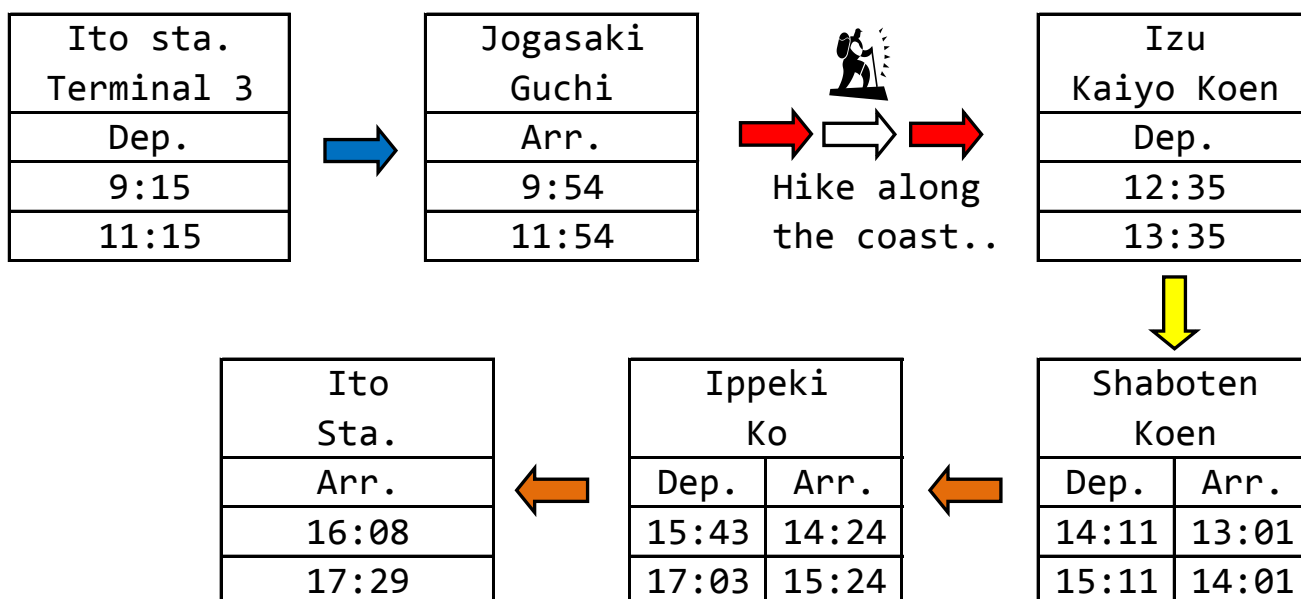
| Ito sta. Terminal 3 |
|---|
| Dep. |
| 9:15 |
| 11:15 |

| Jogasaki Guchi |
|---|
| Arr. |
| 9:54 |
| 11:54 |

Hike along the coast..

| Izu Kaiyo Koen |
|---|
| Dep. |
| 12:35 |
| 13:35 |

| Shaboten Koen | |
|---|---|
| Dep. | Arr. |
| 14:11 | 13:01 |
| 15:11 | 14:01 |

| Ippeki Ko | |
|---|---|
| Dep. | Arr. |
| 15:43 | 14:24 |
| 17:03 | 15:24 |

| Ito Sta. |
|---|
| Arr. |
| 16:08 |
| 17:29 |